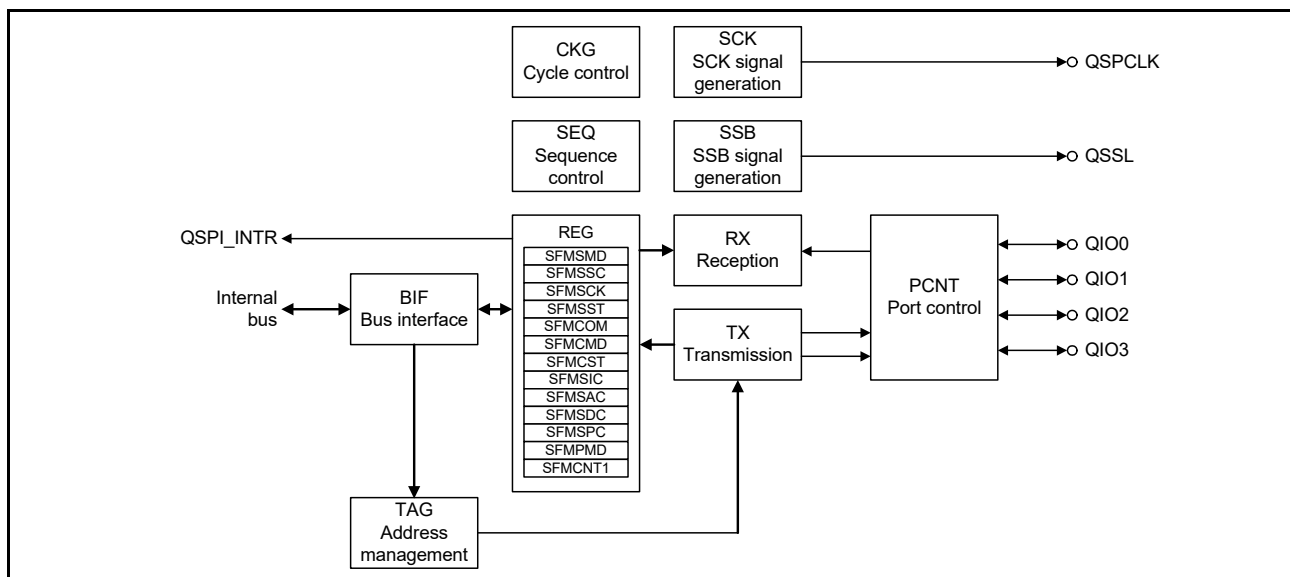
CKG
Cycle control

SCK
SCK signal generation

QSPCLK

SEQ
Sequence control

SSB
SSB signal generation

QSSL

QSPI_INTR

REG

SFMSMD
SFMSSC
SFMSCK
SFMSST
SFMCOM
SFMCMD
SFMCST
SFMSIC
SFMSAC
SFMSDC
SFMSPC
SFMPMD
SFMCNT1

RX
Reception

PCNT
Port control

QIO0
QIO1
QIO2
QIO3

Internal bus

BIF
Bus interface

TX
Transmission

TAG
Address management